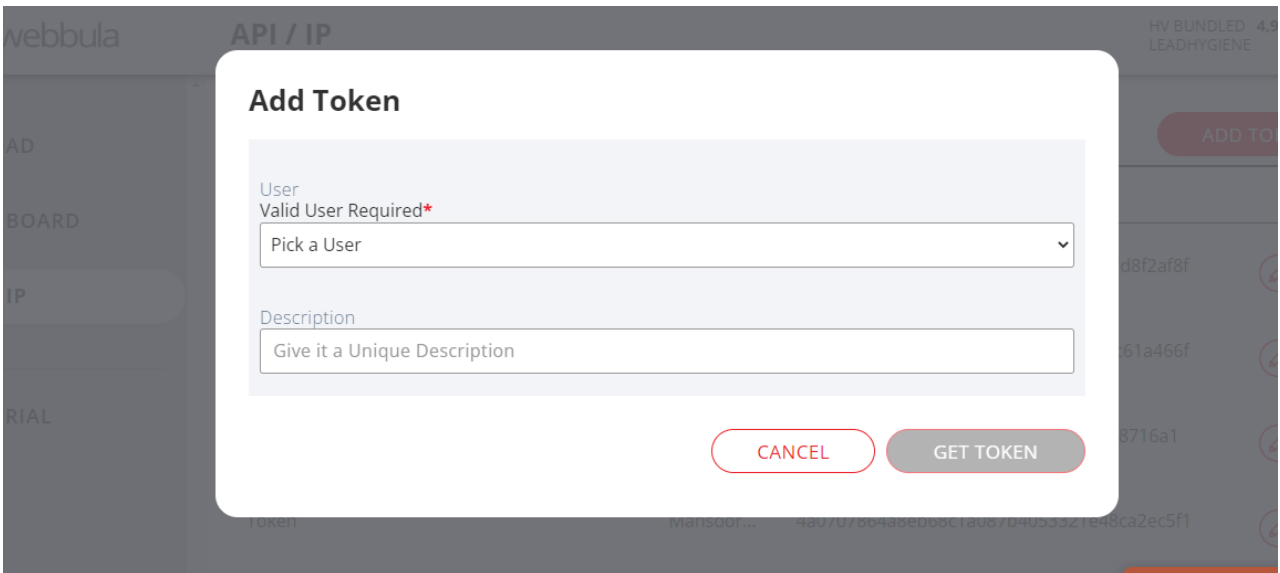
webbula

API / IP

HV BUNDLED 4,9
LEADHYGIENE

AD

BOARD

IP

RIAL

ADD TO

d8f2af8f

c61a466f

8716a1

Token

Mansoor...

4a0707864a8eb68c1a087b4053321e48ca2ec5f1

Add Token

User
Valid User Required*

Pick a User

Description

Give it a Unique Description

CANCEL

GET TOKEN